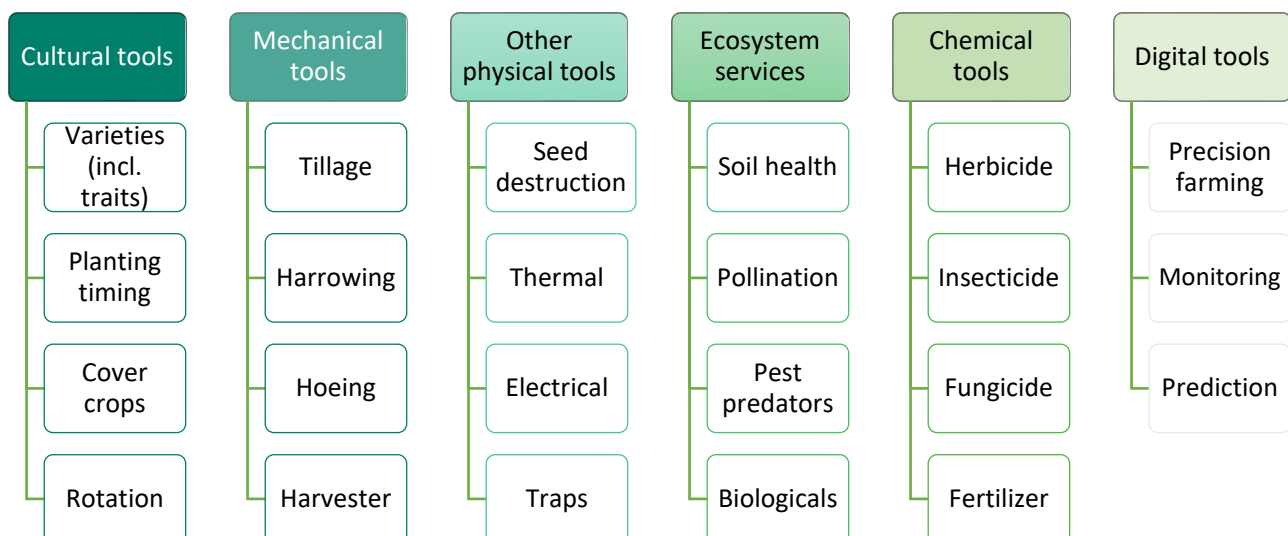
Cultural tools

Varieties (incl. traits)

Planting timing

Cover crops

Rotation

Mechanical tools

Tillage

Harrowing

Hoeing

Harvester

Other physical tools

Seed destruction

Thermal

Electrical

Traps

Ecosystem services

Soil health

Pollination

Pest predators

Biologicals

Chemical tools

Herbicide

Insecticide

Fungicide

Fertilizer

Digital tools

Precision farming

Monitoring

Prediction